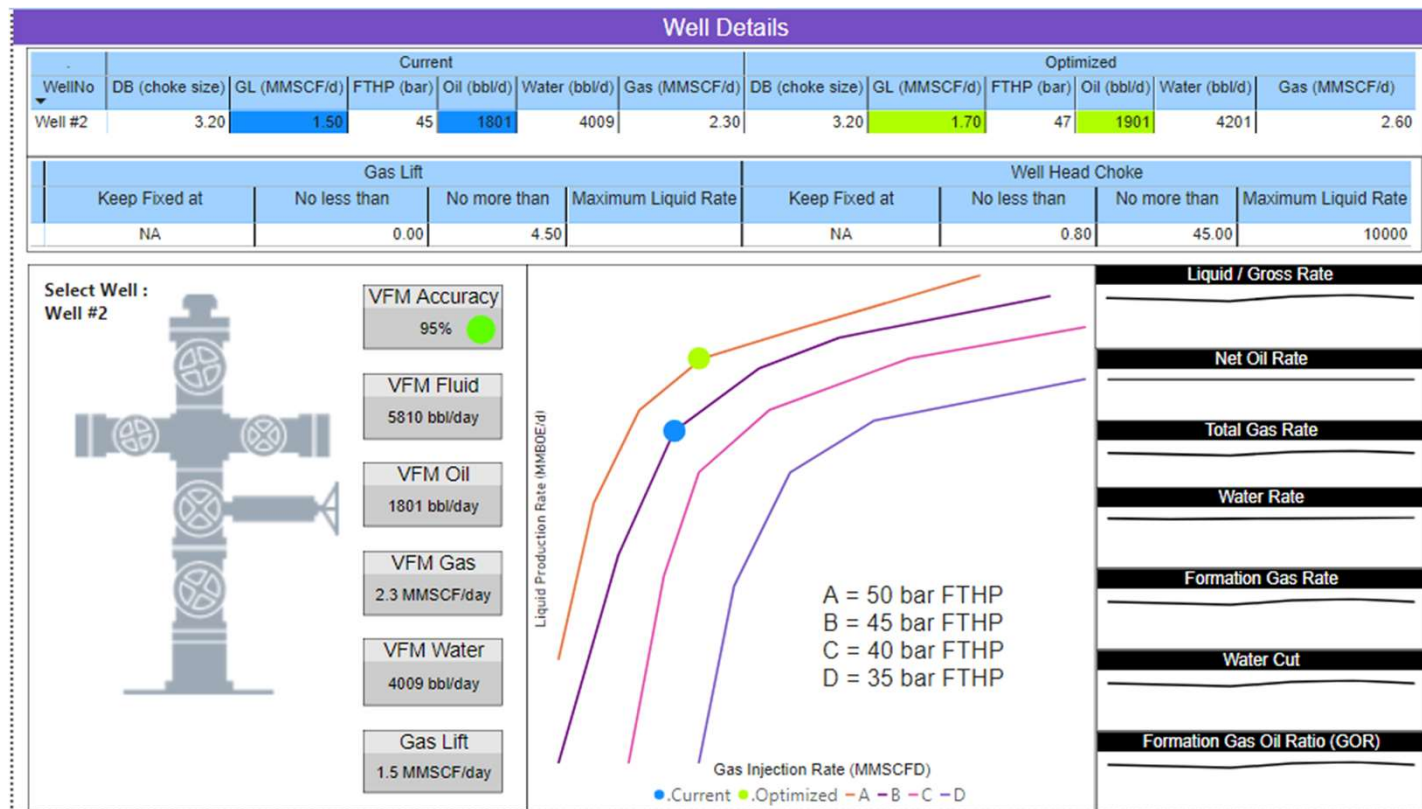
Well Details

| WellNo | Current DB (choke size) | Current GL (MMSCF/d) | Current FTHP (bar) | Current Oil (bbl/d) | Current Water (bbl/d) | Current Gas (MMSCF/d) | Optimized DB (choke size) | Optimized GL (MMSCF/d) | Optimized FTHP (bar) | Optimized Oil (bbl/d) | Optimized Water (bbl/d) | Optimized Gas (MMSCF/d) |
|---|---|---|---|---|---|---|---|---|---|---|---|---|
| Well #2 | 3.20 | 1.50 | 45 | 1801 | 4009 | 2.30 | 3.20 | 1.70 | 47 | 1901 | 4201 | 2.60 |

| Gas Lift Keep Fixed at | Gas Lift No less than | Gas Lift No more than | Gas Lift Maximum Liquid Rate | Well Head Choke Keep Fixed at | Well Head Choke No less than | Well Head Choke No more than | Well Head Choke Maximum Liquid Rate |
|---|---|---|---|---|---|---|---|
| NA | 0.00 | 4.50 | | NA | 0.80 | 45.00 | 10000 |

Select Well :
Well #2

VFM Accuracy
95%

VFM Fluid
5810 bbl/day

VFM Oil
1801 bbl/day

VFM Gas
2.3 MMSCF/day

VFM Water
4009 bbl/day

Gas Lift
1.5 MMSCF/day

Liquid Production Rate (MMBOE/d)

A = 50 bar FTHP
B = 45 bar FTHP
C = 40 bar FTHP
D = 35 bar FTHP

Gas Injection Rate (MMSCFD)

.Current .Optimized A B C D

Liquid / Gross Rate

Net Oil Rate

Total Gas Rate

Water Rate

Formation Gas Rate

Water Cut

Formation Gas Oil Ratio (GOR)